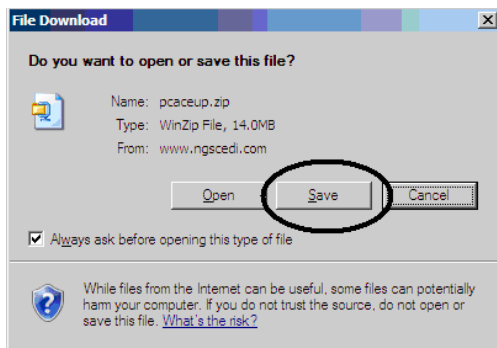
File Download

Do you want to open or save this file?

Name: pcaceup.zip
Type: WinZip File, 14.0MB
From: www.ngscedi.com

Open Save Cancel

Always ask before opening this type of file

While files from the Internet can be useful, some files can potentially harm your computer. If you do not trust the source, do not open or save this file. What's the risk?